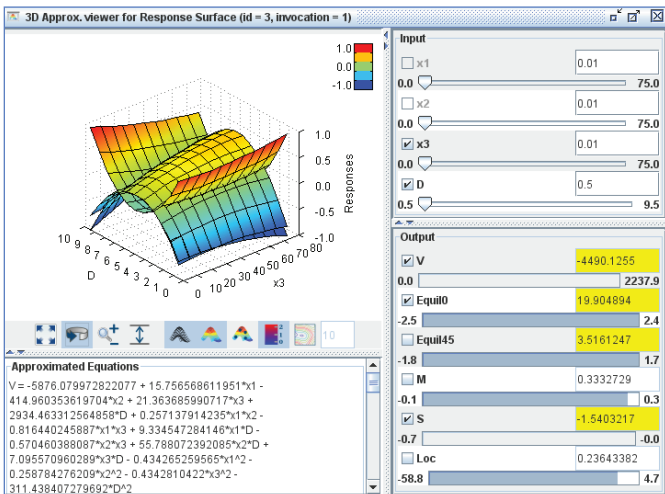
3D Approx. viewer for Response Surface (id = 3, invocation = 1)

1.0
0.0
-1.0

1.0
0.5
0.0
-0.5
-1.0
Responses

10 9 8 7 6 5 4 3 2 1 0
D

0 10 20 30 40 50 60 70 80
x3

10

Approximated Equations

V = -5876.079972822077 + 15.756568611951*x1 - 414.960353619704*x2 + 21.363685990717*x3 + 2934.463312564858*D + 0.257137914235*x1*x2 - 0.816440245887*x1*x3 + 9.334547284146*x1*D - 0.570460388087*x2*x3 + 55.788072392085*x2*D + 7.095570960289*x3*D - 0.434265259565*x1^2 - 0.258784276209*x2^2 - 0.4342810422*x3^2 - 311.438407279692*D^2

Input

x1
0.01
0.0
75.0

x2
0.01
0.0
75.0

x3
0.01
0.0
75.0

D
0.5
0.5
9.5

Output

V
-4490.1255
0.0
2237.9

Equil0
19.904894
-2.5
2.4

Equil45
3.5161247
-1.8
1.7

M
0.3332729
-0.1
0.3

S
-1.5403217
-0.7
-0.0

Loc
0.23643382
-58.8
4.7